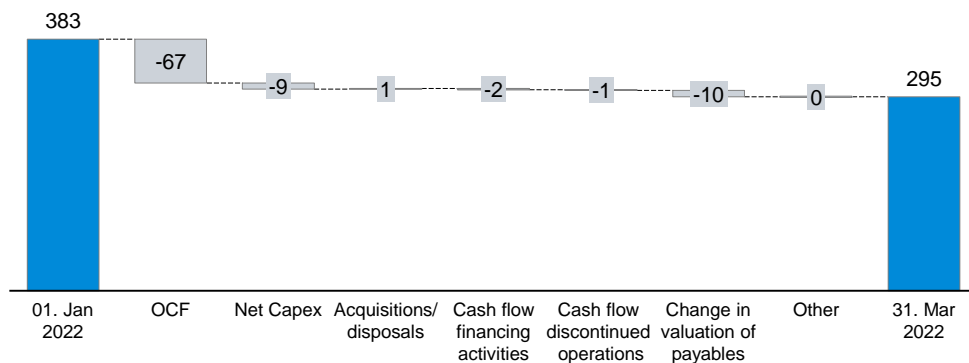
383

-67

-9

1

-2

-1

-10

0

295

01. Jan 2022

OCF

Net Capex

Acquisitions/ disposals

Cash flow financing activities

Cash flow discontinued operations

Change in valuation of payables

Other

31. Mar 2022